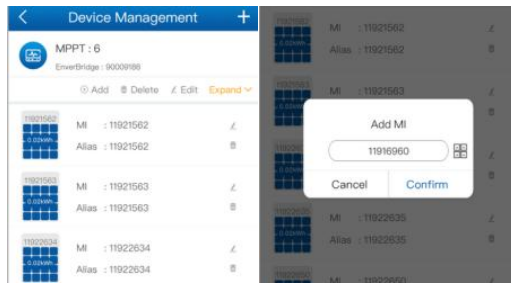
Device Management

MPPT : 6

EnverBridge : 90009186

Add Delete Edit Expand

11921562
0.02kWh

MI : 11921562

Alias : 11921562

11921563
0.02kWh

MI : 11921563

Alias : 11921563

11922634
0.02kWh

MI : 11922634

Alias : 11922634

11921562
0.02kWh

MI : 11921562

Alias : 11921562

11921563

MI : 11921563

Add MI

11916960

Cancel Confirm

MI : 11922635

Alias : 11922635

MI : 11922650